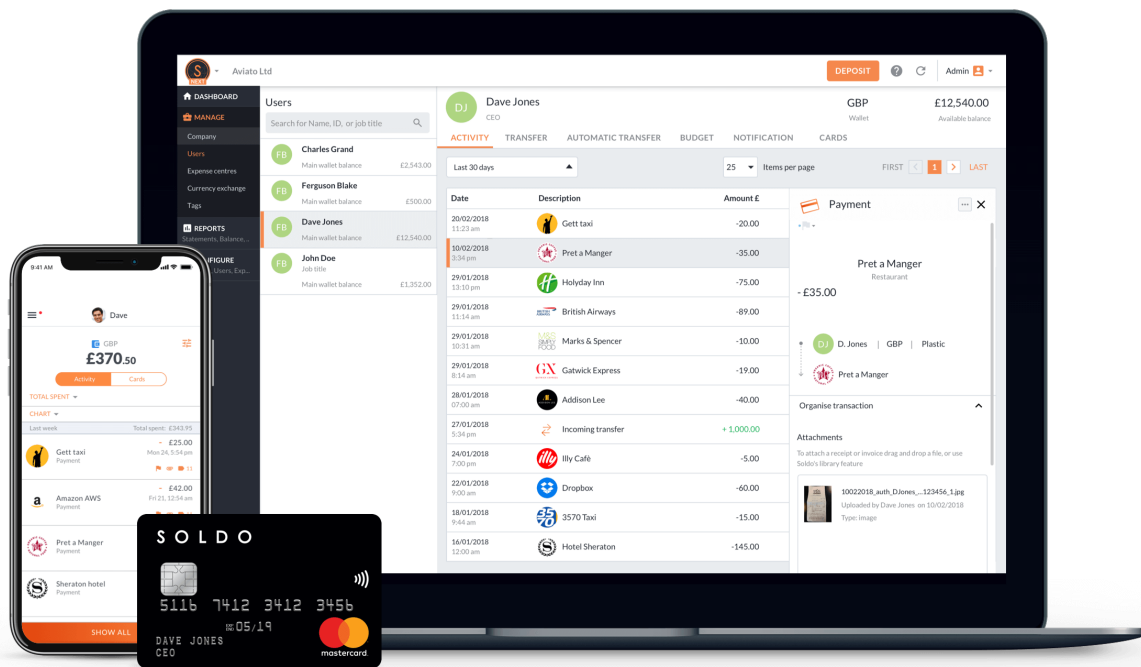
Aviato Ltd

DEPOSIT

Admin

DASHBOARD
MANAGE
Company
Users
Expense centres
Currency exchange
Tags
REPORTS
Statements, Balance,...
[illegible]FIGURE
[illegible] Users, Exp...

Users
Search for Name, ID, or job title

FB Charles Grand
Main wallet balance £2,543.00
FB Ferguson Blake
Main wallet balance £500.00
FB Dave Jones
Main wallet balance £12,540.00
FB John Doe
Job title
Main wallet balance £1,352.00

DJ Dave Jones
CEO
GBP
Wallet
£12,540.00
Available balance

ACTIVITY TRANSFER AUTOMATIC TRANSFER BUDGET NOTIFICATION CARDS

Last 30 days
25 Items per page
FIRST 1 LAST

| Date | Description | Amount £ |
|---|---|---|
| 20/02/2018 11:23 am | Gett taxi | -20.00 |
| 10/02/2018 3:34 pm | Pret a Manger | -35.00 |
| 29/01/2018 13:10 pm | Holyday Inn | -75.00 |
| 29/01/2018 11:14 am | British Airways | -89.00 |
| 29/01/2018 10:31 am | Marks & Spencer | -10.00 |
| 29/01/2018 8:14 am | Gatwick Express | -19.00 |
| 28/01/2018 07:00 am | Addison Lee | -40.00 |
| 27/01/2018 5:34 pm | Incoming transfer | + 1,000.00 |
| 24/01/2018 7:00 pm | Illy Café | -5.00 |
| 22/01/2018 9:00 am | Dropbox | -60.00 |
| 18/01/2018 9:44 am | 3570 Taxi | -15.00 |
| 16/01/2018 12:00 am | Hotel Sheraton | -145.00 |

Payment
Pret a Manger
Restaurant
- £35.00
DJ D. Jones | GBP | Plastic
Pret a Manger
Organise transaction
Attachments
To attach a receipt or invoice drag and drop a file, or use Soldo's library feature
10022018_auth_DJones_...123456_1.jpg
Uploaded by Dave Jones on 10/02/2018
Type: image

9:41 AM
Dave
GBP
£370.50
Activity Cards
TOTAL SPENT
CHART
Last week Total spent: £343.95
Gett taxi
Payment
- £25.00
Mon 24, 5:54 pm
Amazon AWS
Payment
- £42.00
Fri 21, 12:54 am
Pret a Manger
Payment
Sheraton hotel
Payment
SHOW ALL

SOLDO
5116 7412 3412 3456
05/19
DAVE JONES
CEO
mastercard